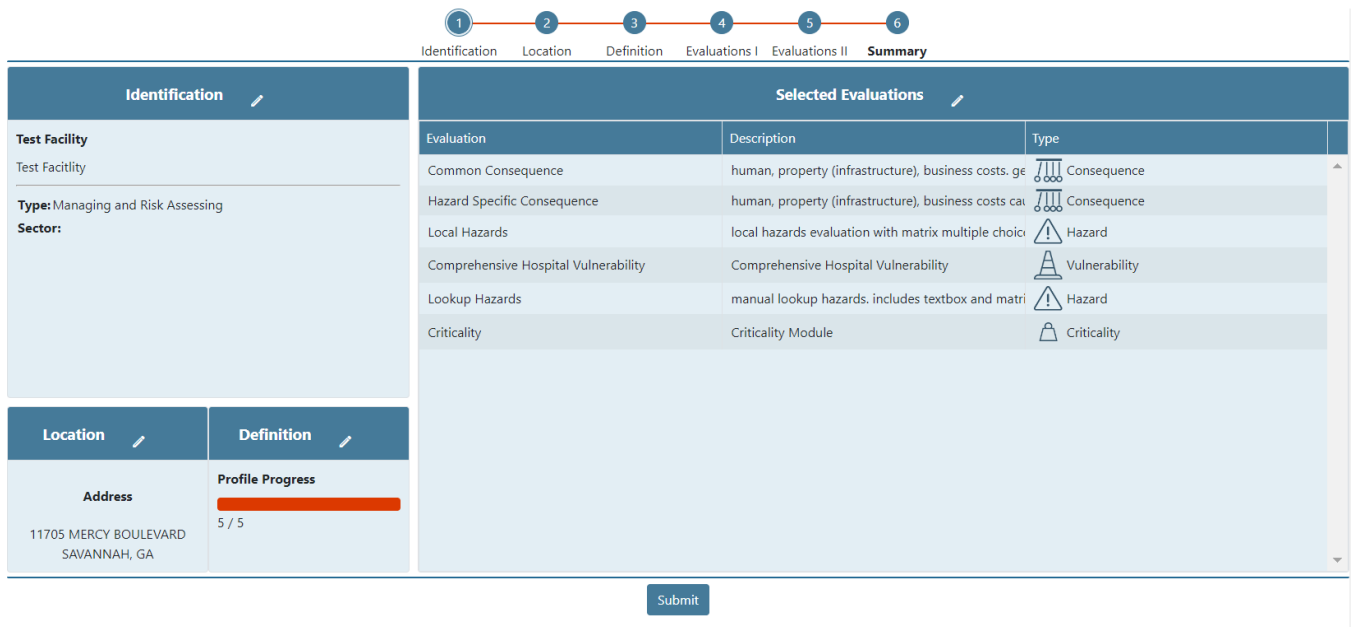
1 Identification 2 Location 3 Definition 4 Evaluations I 5 Evaluations II 6 Summary

Identification

Test Facility

Test Facitlity

Type: Managing and Risk Assessing

Sector:

Location

Address

11705 MERCY BOULEVARD
SAVANNAH, GA

Definition

Profile Progress

5 / 5

Selected Evaluations

| Evaluation | Description | Type |
|---|---|---|
| Common Consequence | human, property (infrastructure), business costs. ge | Consequence |
| Hazard Specific Consequence | human, property (infrastructure), business costs cau | Consequence |
| Local Hazards | local hazards evaluation with matrix multiple choic | Hazard |
| Comprehensive Hospital Vulnerability | Comprehensive Hospital Vulnerability | Vulnerability |
| Lookup Hazards | manual lookup hazards. includes textbox and matri | Hazard |
| Criticality | Criticality Module | Criticality |

Submit